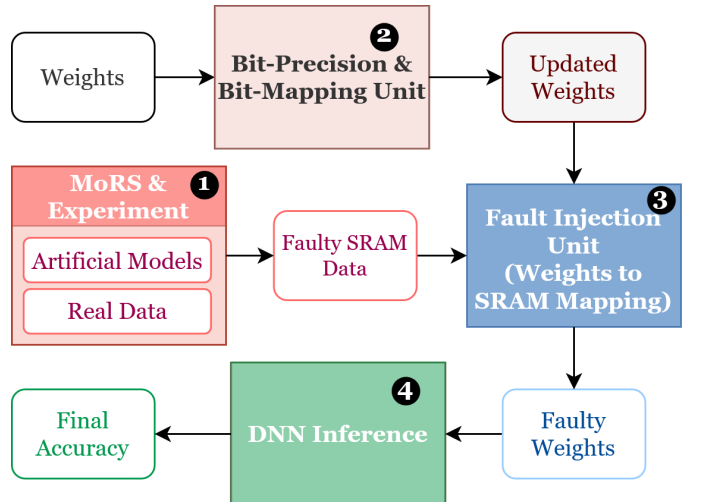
Weights

2
Bit-Precision & Bit-Mapping Unit

Updated Weights

1
MoRS & Experiment

Artificial Models

Real Data

Faulty SRAM Data

3
Fault Injection Unit (Weights to SRAM Mapping)

4
DNN Inference

Faulty Weights

Final Accuracy